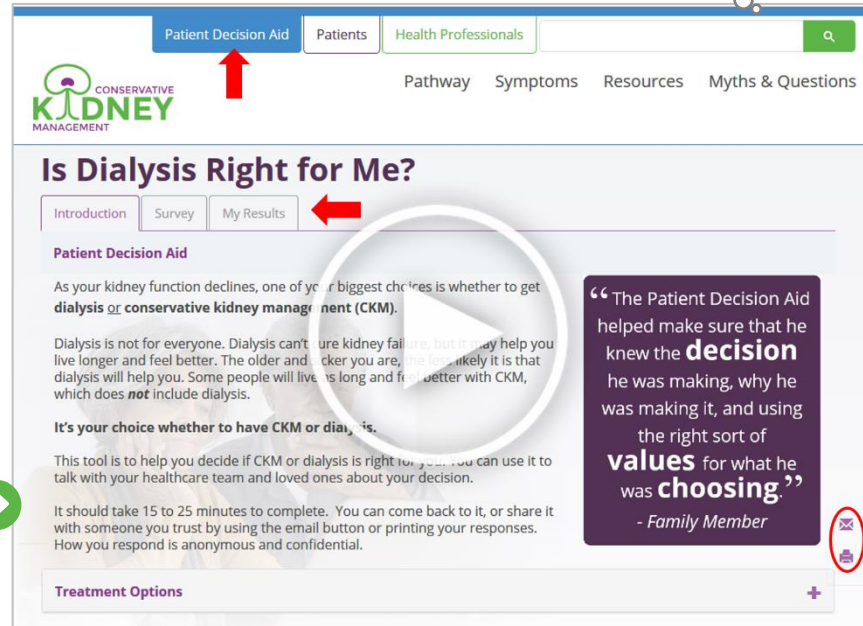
Patient Decision Aid Patients Health Professionals

CONSERVATIVE KIDNEY MANAGEMENT

Pathway Symptoms Resources Myths & Questions

Is Dialysis Right for Me?

Introduction Survey My Results

Patient Decision Aid

As your kidney function declines, one of yo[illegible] biggest choices is whether to get **dialysis** or **conservative kidney manag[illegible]nt (CKM).**

Dialysis is not for everyone. Dialysis can't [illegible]ure kidney fail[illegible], but it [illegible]ay help you live longer and feel better. The older and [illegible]cker you are, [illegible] likely it is that dialysis will help you. Some people will live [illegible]s long and fe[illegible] better with CKM, which does *not* include dialysis.

**It's your choice whether to have CKM or dial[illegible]is.**

This tool is to help you decide if CKM or dialysis is right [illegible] you. You can use it to talk with your healthcare team and loved ones about your decision.

It should take 15 to 25 minutes to complete. You can come back to it, or share it with someone you trust by using the email button or printing your responses. How you respond is anonymous and confidential.

"The Patient Decision Aid helped make sure that he knew the **decision** he was making, why he was making it, and using the right sort of **values** for what he was **choosing**."

- Family Member

Treatment Options